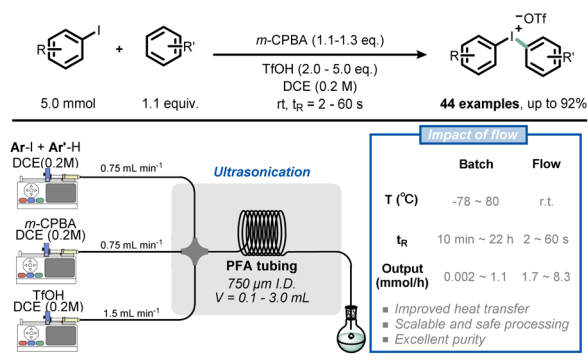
R I + R' $\xrightarrow[\text{rt, } t_R = 2 - 60 \text{ s}]{m\text{-CPBA (1.1-1.3 eq.), TfOH (2.0 - 5.0 eq.), DCE (0.2 M)}}$ R $I^+$ $^-OTf$ R'

5.0 mmol

1.1 equiv.

**44 examples**, up to 92%

**Ar**-I + **Ar'**-H
DCE(0.2M)

0.75 mL min$^{-1}$

*m*-CPBA
DCE (0.2M)

0.75 mL min$^{-1}$

TfOH
DCE (0.2M)

1.5 mL min$^{-1}$

Ultrasonication

**PFA tubing**
*750 µm I.D.*
*V = 0.1 - 3.0 mL*

Impact of flow

| | Batch | Flow |
|---|---|---|
| T (°C) | -78 ~ 80 | r.t. |
| $t_R$ | 10 min ~ 22 h | 2 ~ 60 s |
| Output (mmol/h) | 0.002 ~ 1.1 | 1.7 ~ 8.3 |

Improved heat transfer
Scalable and safe processing
Excellent purity